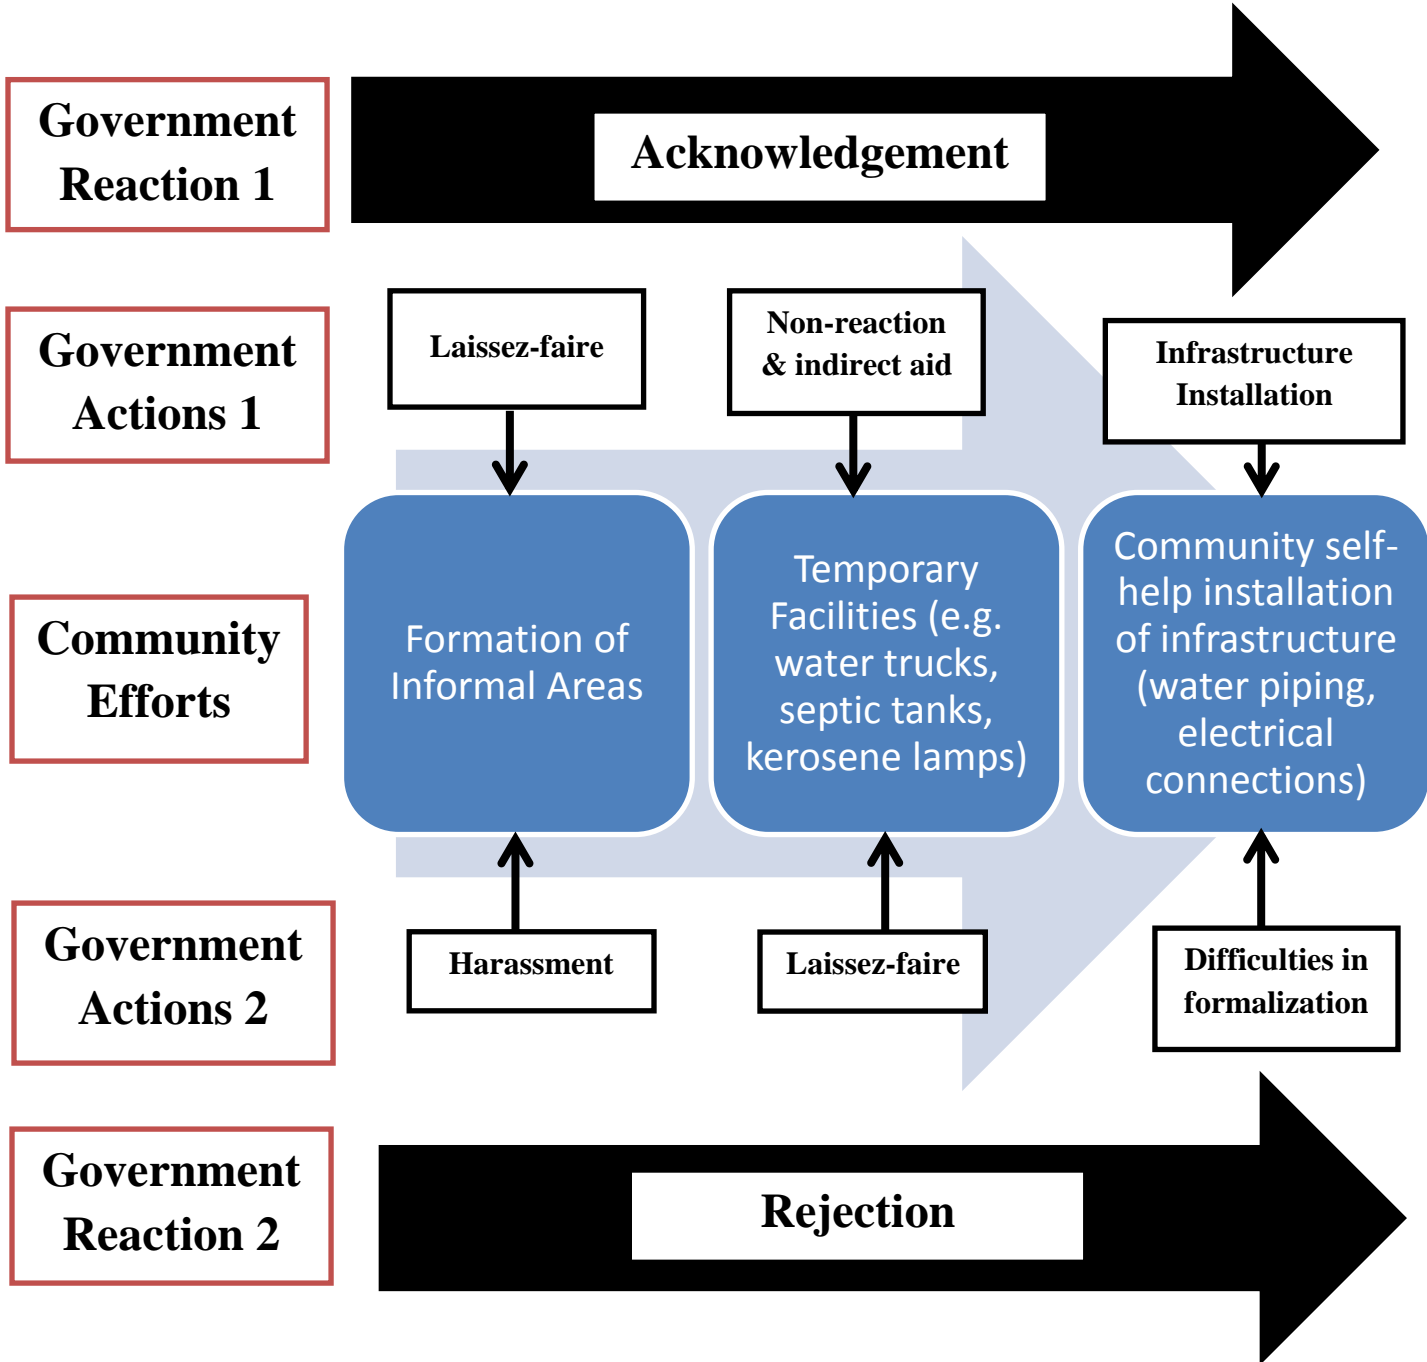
Government Reaction 1

Acknowledgement

Government Actions 1

Laissez-faire

Non-reaction & indirect aid

Infrastructure Installation

Community Efforts

Formation of Informal Areas

Temporary Facilities (e.g. water trucks, septic tanks, kerosene lamps)

Community self-help installation of infrastructure (water piping, electrical connections)

Government Actions 2

Harassment

Laissez-faire

Difficulties in formalization

Government Reaction 2

Rejection